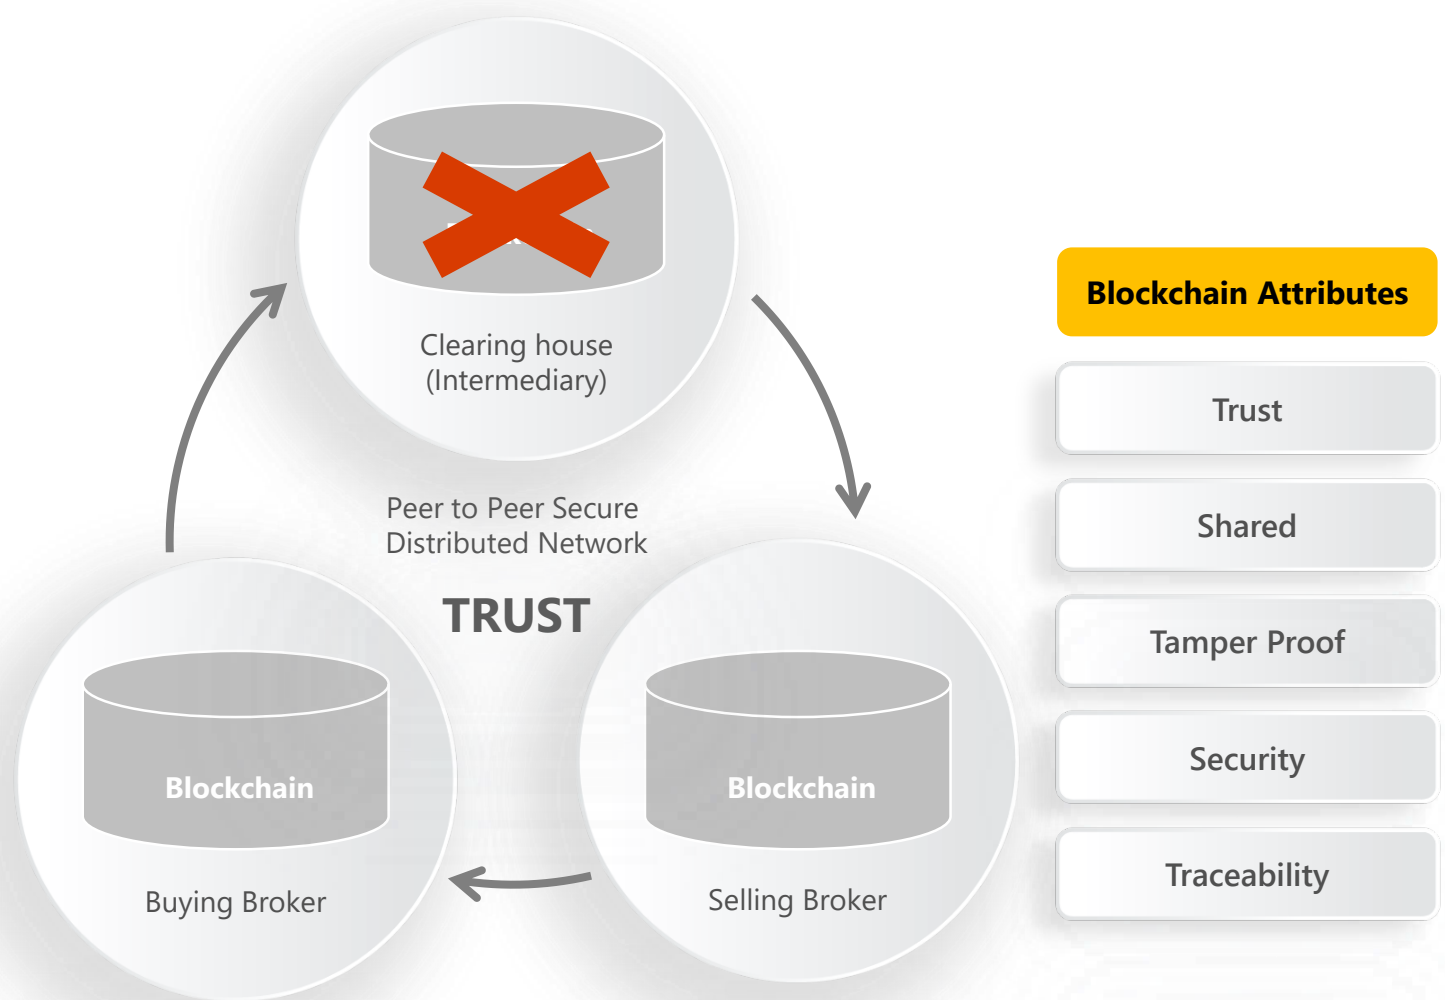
Clearing house
(Intermediary)

Peer to Peer Secure
Distributed Network

TRUST

Blockchain

Buying Broker

Blockchain

Selling Broker

Blockchain Attributes

Trust

Shared

Tamper Proof

Security

Traceability